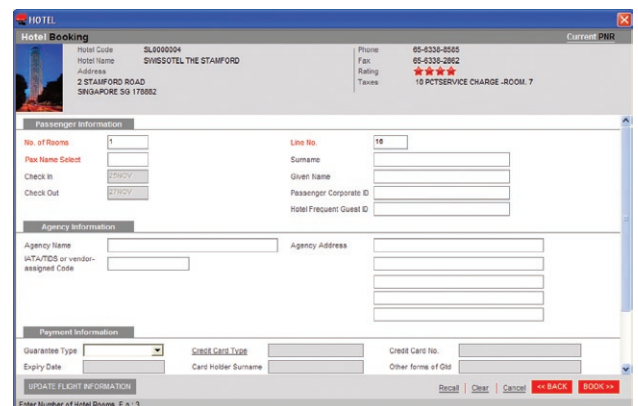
HOTEL

Hotel Booking

Current PNR

Hotel Code SL0000004
Hotel Name SWISSOTEL THE STAMFORD
Address
2 STAMFORD ROAD
SINGAPORE SG 178882

Phone 65-6338-8585
Fax 65-6338-2862
Rating
Taxes 10 PCTSERVICE CHARGE -ROOM. 7

Passenger Information

No. of Rooms 1
Pax Name Select
Check In 25NOV
Check Out 27NOV

Line No. 16
Surname
Given Name
Passenger Corporate ID
Hotel Frequent Guest ID

Agency Information

Agency Name
IATA/TIDS or vendor-assigned Code
Agency Address

Payment Information

Guarantee Type
Expiry Date
Credit Card Type
Card Holder Surname
Credit Card No.
Other forms of Gtd

UPDATE FLIGHT INFORMATION

Recall | Clear | Cancel << BACK BOOK >>

Enter Number of Hotel Rooms. E.g.: 2